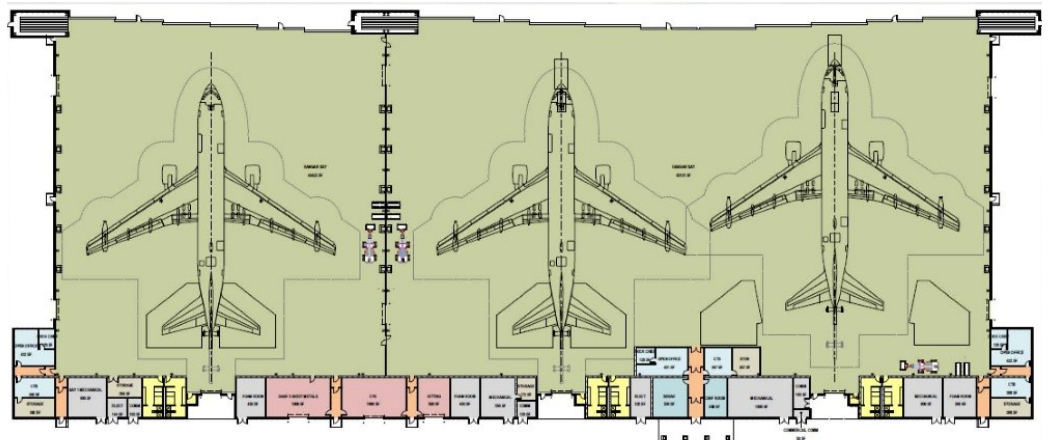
HANGAR BAY

HANGAR BAY

OPEN OFFICE

STORAGE

MECHANICAL

STORAGE

FOAM ROOM

SHEET METALS

CTS

FOAM ROOM

MECHANICAL

OPEN OFFICE

SHOP

MECHANICAL

MECHANICAL

FOAM ROOM

OPEN OFFICE

STORAGE

COMMERCIAL COMM